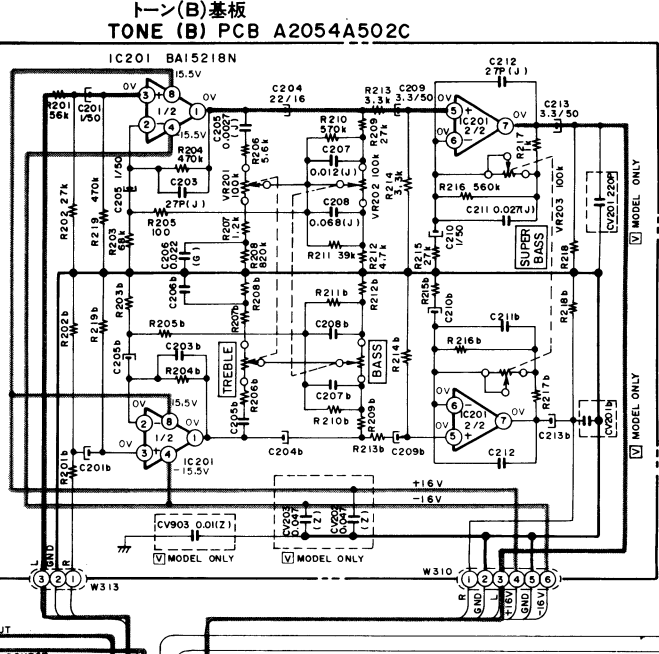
トーン(B)基板
TONE (B) PCB A2054A502C

IC201 BA15218N
15.5V
0V
3 + 8
1/2
2 - 4 1
15.5V
R201 56k
C201 1/50
R204 470k
C203 27P(J)
R205 100
C205 1/50
R202 27k
R219 470k
R203 68k
C206 0.022 (G)
C204 22/16
C205 0.0027(J)
R206 5.6k
VR201 100k
R207 2k
R208 820
R210 570k
C207 0.012(J)
C208 0.068(J)
R211 39k
R213 3.3k
R209 27k
VR202 100k
R212 4.7k
C209 3.3/50
R214 3.3k
R215 27k
C210 1/50
C212 27P(J)
IC201 2/2
0V
R217 1k
R216 560k
C211 0.027(J)
C213 3.3/50
VR203 100k
CV201 220P
V MODEL ONLY
SUPER BASS
R218
R202b
R219b
R203b
R205b
C203b
R204b
C205b
C206b
R207b
R208b
TREBLE
R206b
C205b
R211b
C208b
R212b
BASS
R214b
C207b
R210b
R209b
R215b
C210b
C211b
R216b
R218b
R217b
IC201 2/2
6 - 7
5 +
0V
C213b
CV201b
V MODEL ONLY
C212
15.5V
0V
2 - 8
1/2 1
3 + 4
0V
IC201 -15.5V
C201b
R201b
C204b
R213b
C209b
+16V
-16V
CV903 0.01(Z)
V MODEL ONLY
CV203 0.047 (Z)
CV202 0.047 (Z)
V MODEL ONLY
L GND R
3 2 1
W313
W310
R GND L +16V GND -16V
1 2 3 4 5 6